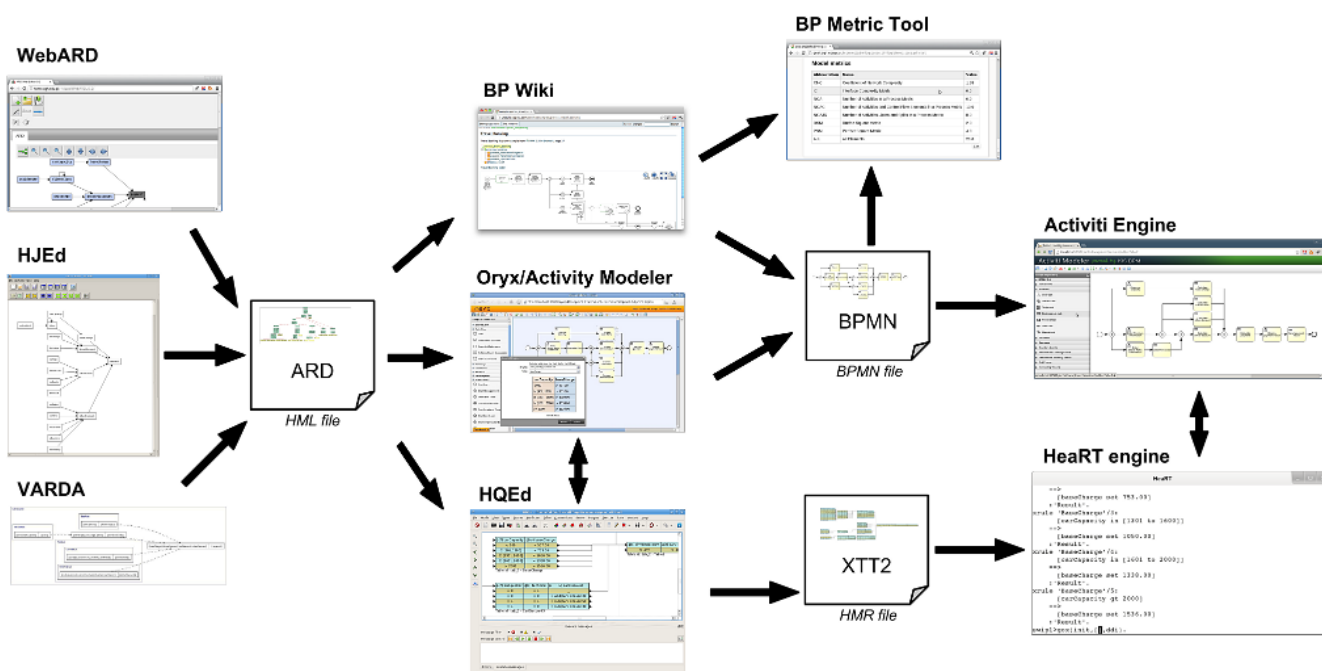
WebARD

HJEd

VARDA

ARD

HML file

BP Wiki

Oryx/Activity Modeler

HQEd

BP Metric Tool

BPMN

BPMN file

XTT2

HMR file

Activiti Engine

HeaRT engine

HeaRT

==>
[baseCharge set 750.00]
:'Result'.
xrule 'BaseCharge'/3:
[carCapacity in [1001 to 1600]]
==>
[baseCharge set 1050.00]
:'Result'.
xrule 'BaseCharge'/4:
[carCapacity in [1601 to 2000]]
==>
[baseCharge set 1320.00]
:'Result'.
xrule 'BaseCharge'/5:
[carCapacity gt 2000]
==>
[baseCharge set 1530.00]
:'Result'.
swipl>gox(init,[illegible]dd).